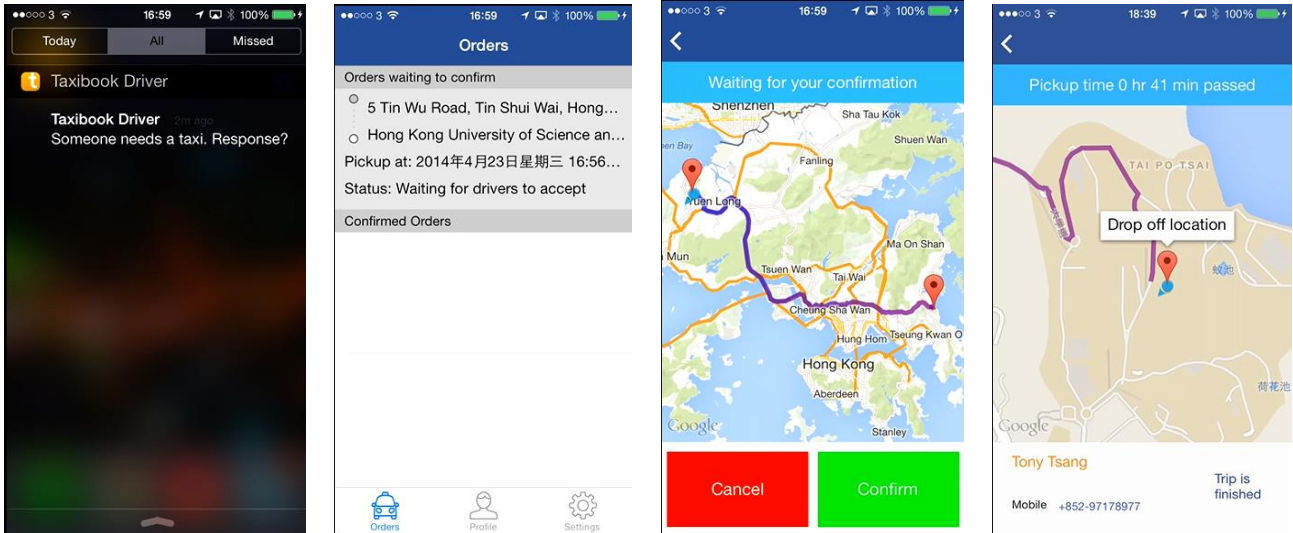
●●○○○ 3 16:59 100%

Today | All | Missed

Taxibook Driver

Taxibook Driver 2m ago
Someone needs a taxi. Response?

●●○○○ 3 16:59 100%

Orders

Orders waiting to confirm

5 Tin Wu Road, Tin Shui Wai, Hong...

Hong Kong University of Science an...

Pickup at: 2014年4月23日星期三 16:56...

Status: Waiting for drivers to accept

Confirmed Orders

Orders | Profile | Settings

●●○○○ 3 16:59 100%

Waiting for your confirmation

Shenzhen
Sha Tau Kok
Shuen Wan
Deep Bay
Fanling
Yuen Long
Ma On Shan
Mun
Tsuen Wan
Tai Wai
Cheung Sha Wan
Hung Hom
Tseung Kwan O
Hong Kong
Aberdeen
Stanley
Google

Cancel | Confirm

●●○○○ 3 18:39 100%

Pickup time 0 hr 41 min passed

TAI PO TSAI
Drop off location
蚝池
荷花池
Google

Tony Tsang
Trip is finished
Mobile +852-97178977